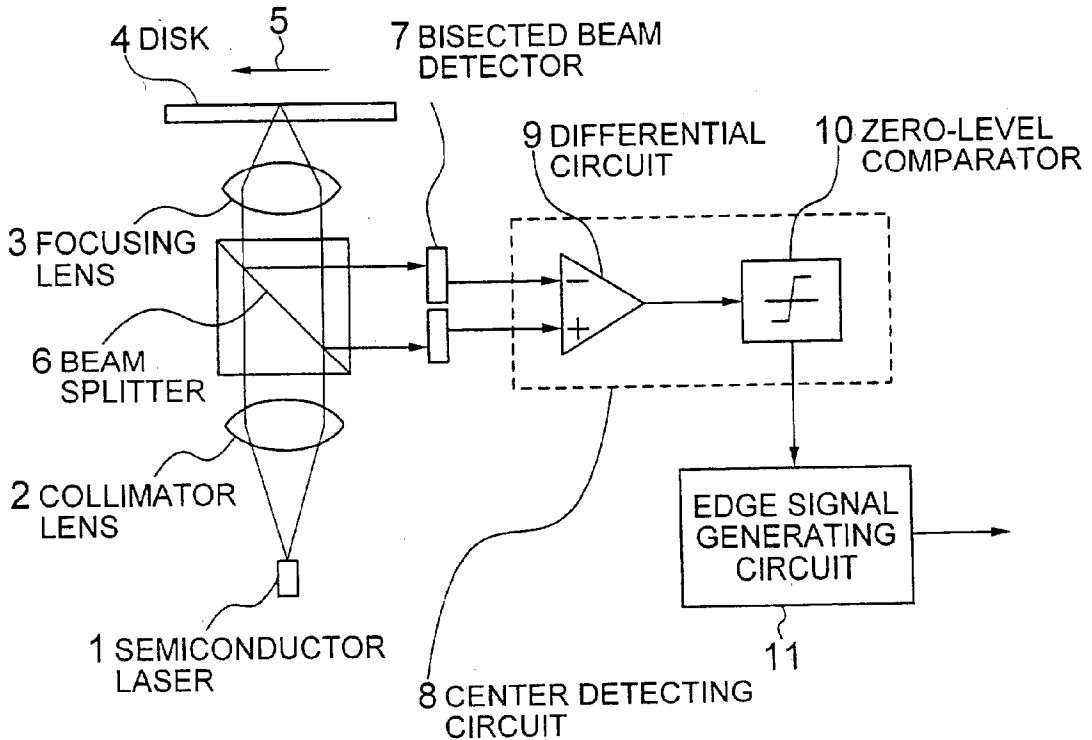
4 DISK
5
7 BISECTED BEAM DETECTOR
9 DIFFERENTIAL CIRCUIT
10 ZERO-LEVEL COMPARATOR
3 FOCUSING LENS
−
+
6 BEAM SPLITTER
2 COLLIMATOR LENS
EDGE SIGNAL GENERATING CIRCUIT
1 SEMICONDUCTOR LASER
11
8 CENTER DETECTING CIRCUIT